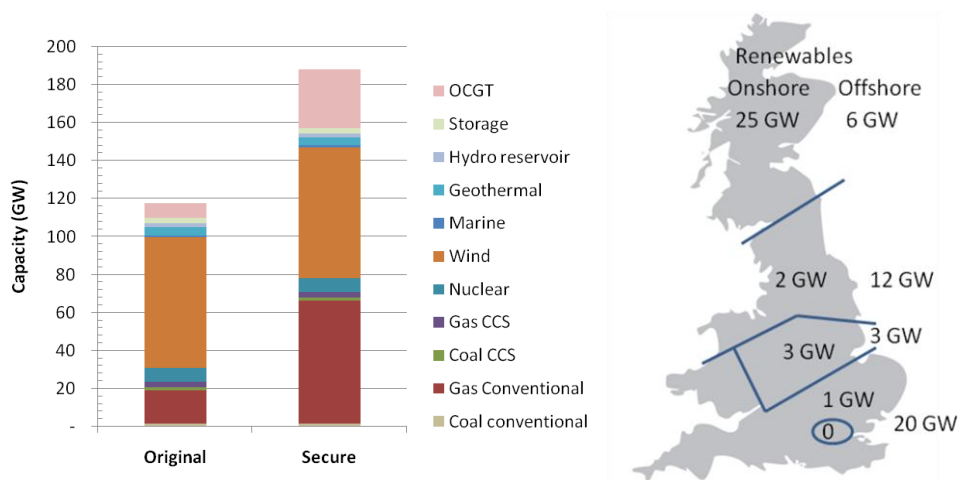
200
180
160
140
120
100
80
60
40
20
-

Capacity (GW)

Original
Secure

OCGT
Storage
Hydro reservoir
Geothermal
Marine
Wind
Nuclear
Gas CCS
Coal CCS
Gas Conventional
Coal conventional

Renewables
Onshore
Offshore
25 GW
6 GW
2 GW
12 GW
3 GW
3 GW
1 GW
0
20 GW